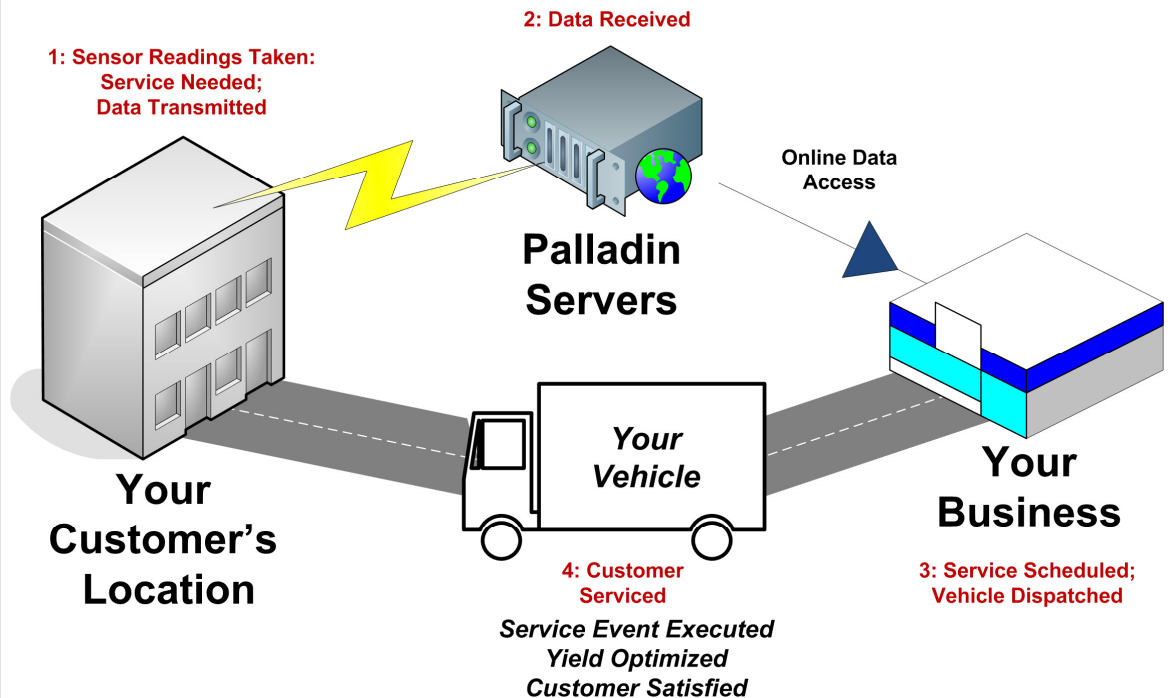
1: Sensor Readings Taken: Service Needed; Data Transmitted

2: Data Received

Palladin Servers

Online Data Access

Your Customer's Location

Your Vehicle

Your Business

3: Service Scheduled; Vehicle Dispatched

4: Customer Serviced

Service Event Executed
Yield Optimized
Customer Satisfied